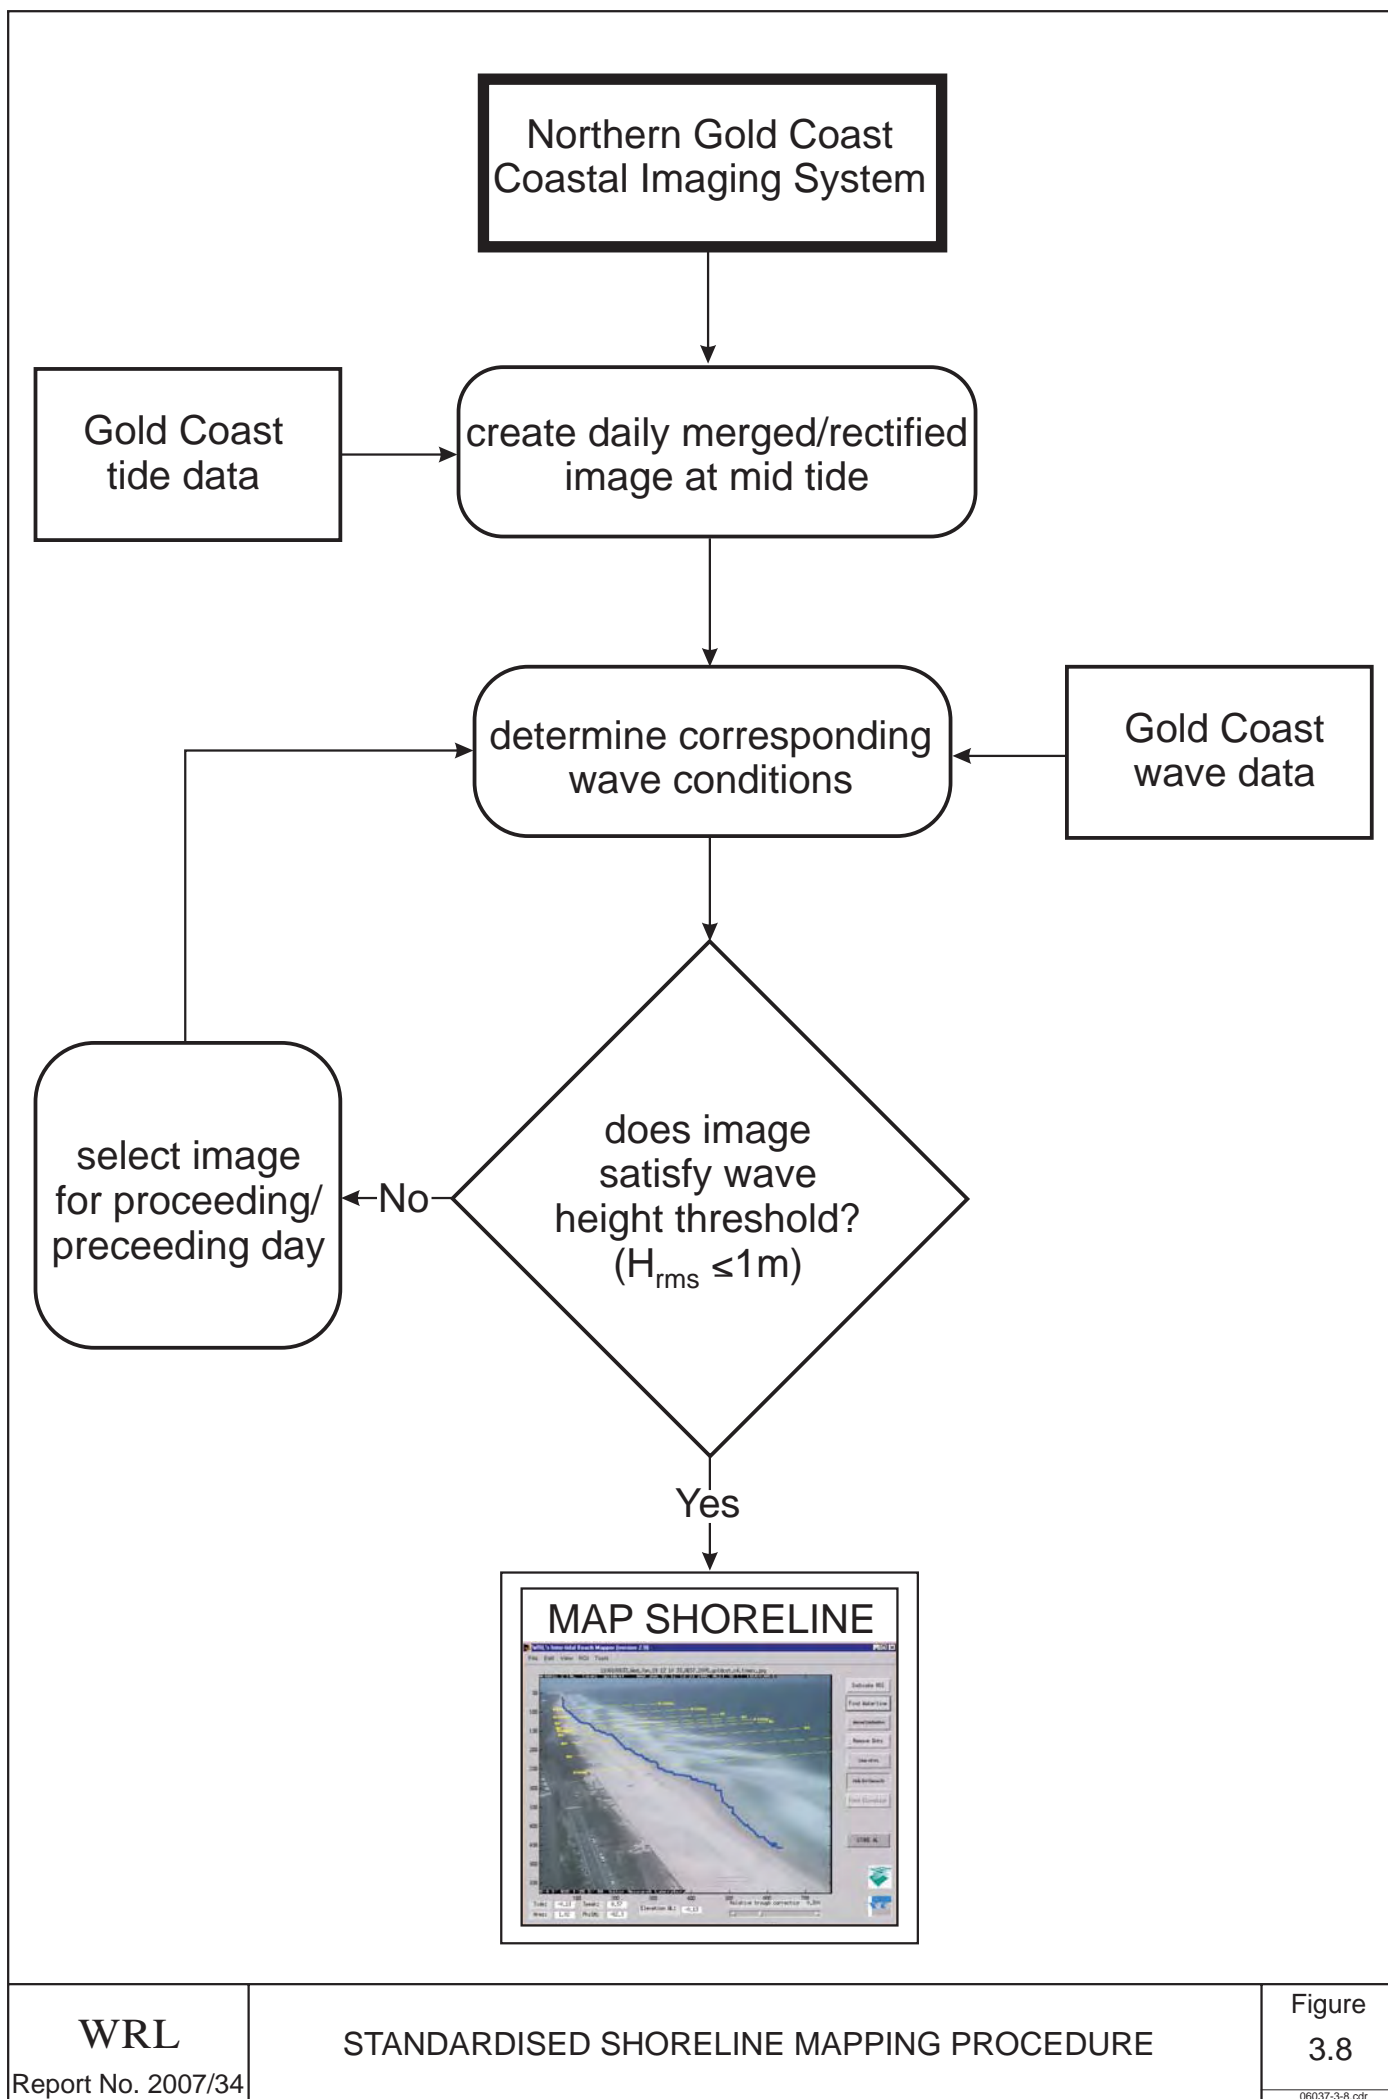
Northern Gold Coast Coastal Imaging System

Gold Coast tide data

create daily merged/rectified image at mid tide

determine corresponding wave conditions

Gold Coast wave data

select image for proceeding/ preceeding day

No

does image satisfy wave height threshold? ($H_{rms} \leq 1m$)

Yes

MAP SHORELINE

WRL
Report No. 2007/34

STANDARDISED SHORELINE MAPPING PROCEDURE

Figure
3.8

06037-3-8.cdr